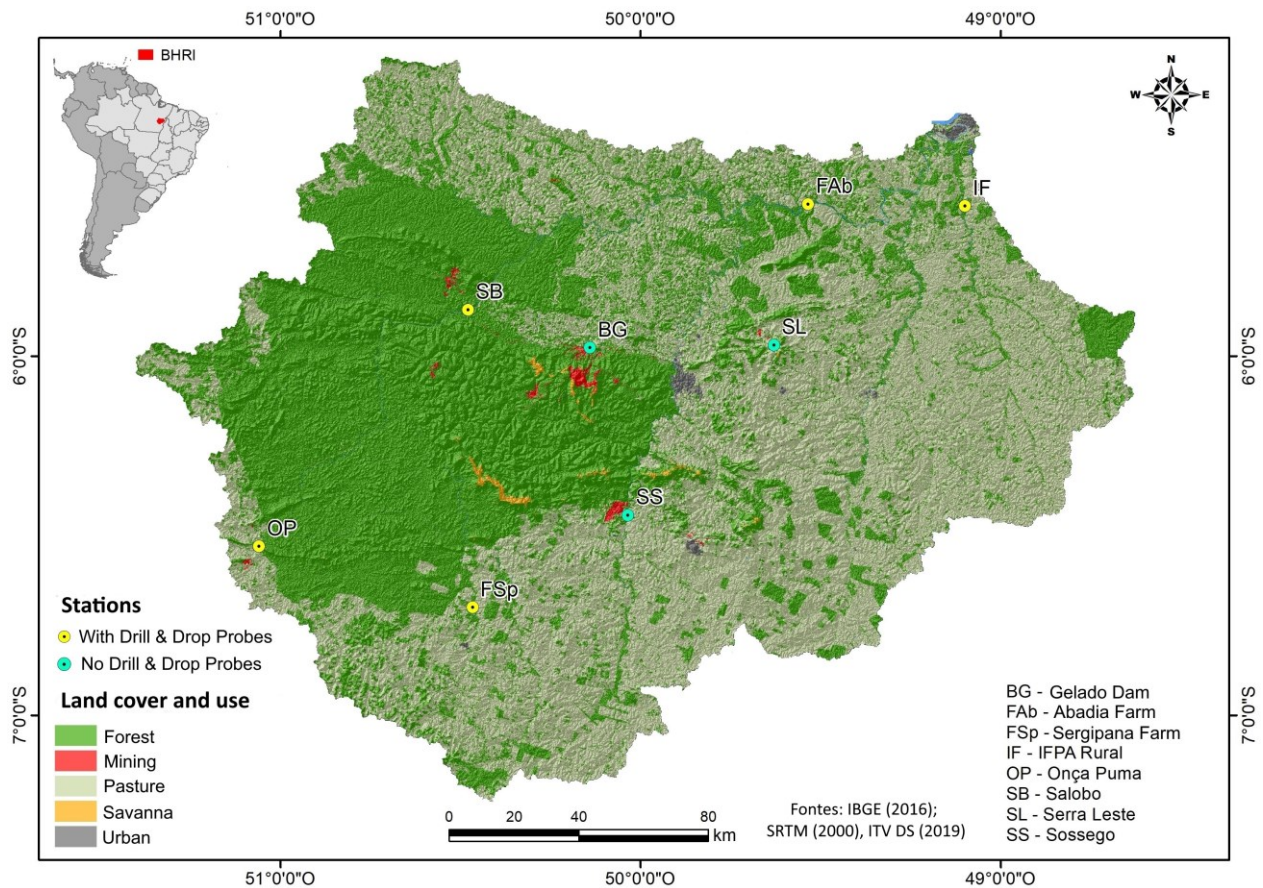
51°0'0"O
50°0'0"O
49°0'0"O

BHRI

N
W
E
S

FAb
IF
SB
BG
SL
SS
OP
FSp

6°0'0"S
6°0'0"S
7°0'0"S
7°0'0"S

Stations
With Drill & Drop Probes
No Drill & Drop Probes

Land cover and use
Forest
Mining
Pasture
Savanna
Urban

0 20 40 80 km

Fontes: IBGE (2016); SRTM (2000), ITV DS (2019)

BG - Gelado Dam
FAb - Abadia Farm
FSp - Sergipana Farm
IF - IFPA Rural
OP - Onça Puma
SB - Salobo
SL - Serra Leste
SS - Sossego

51°0'0"O
50°0'0"O
49°0'0"O